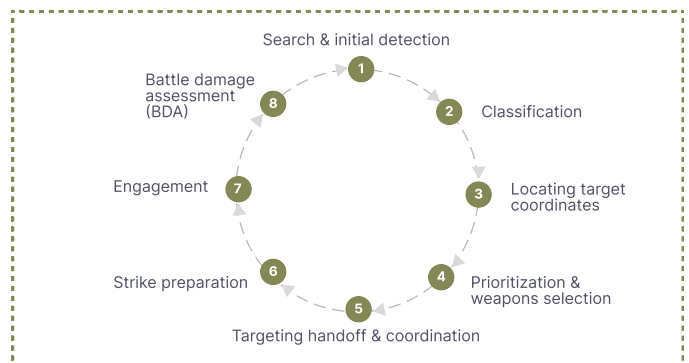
Search & initial detection

1

2

Classification

3

Locating target coordinates

4

Prioritization & weapons selection

5

Targeting handoff & coordination

6

Strike preparation

7

Engagement

8

Battle damage assessment (BDA)